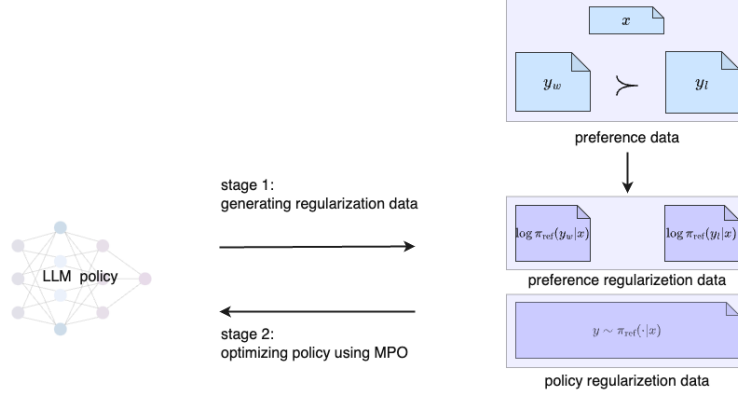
$x$

$y_w$ $\succ$ $y_l$

preference data

stage 1:
generating regularization data

LLM policy

$\log \pi_{\text{ref}}(y_w|x)$

$\log \pi_{\text{ref}}(y_l|x)$

preference regularizetion data

stage 2:
optimizing policy using MPO

$y \sim \pi_{\text{ref}}(\cdot|x)$

policy regularizetion data